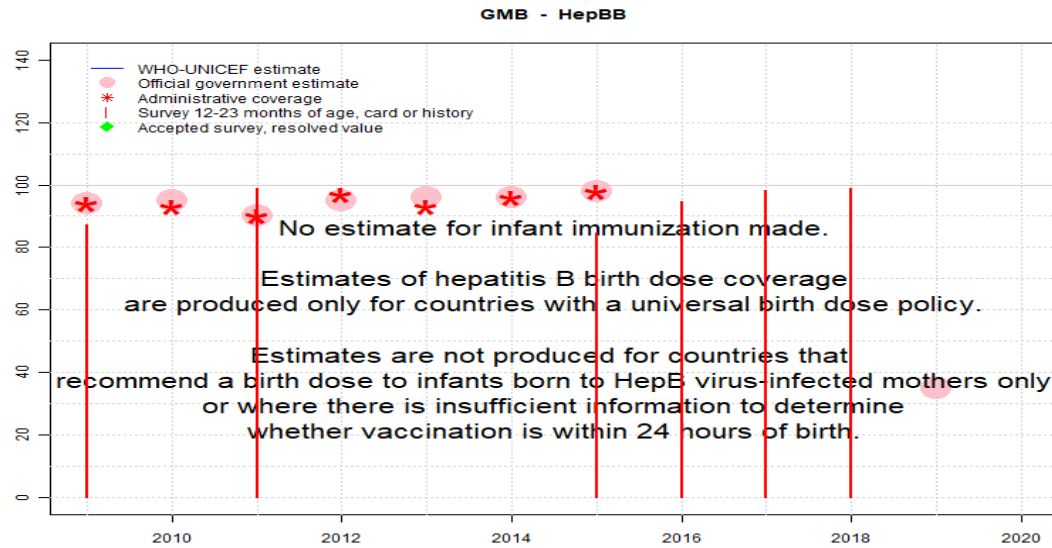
GMB - HepBB

WHO-UNICEF estimate
Official government estimate
Administrative coverage
Survey 12-23 months of age, card or history
Accepted survey, resolved value

140
120
100
80
60
40
20
0

2010
2012
2014
2016
2018
2020

No estimate for infant immunization made.

Estimates of hepatitis B birth dose coverage are produced only for countries with a universal birth dose policy.

Estimates are not produced for countries that recommend a birth dose to infants born to HepB virus-infected mothers only or where there is insufficient information to determine whether vaccination is within 24 hours of birth.